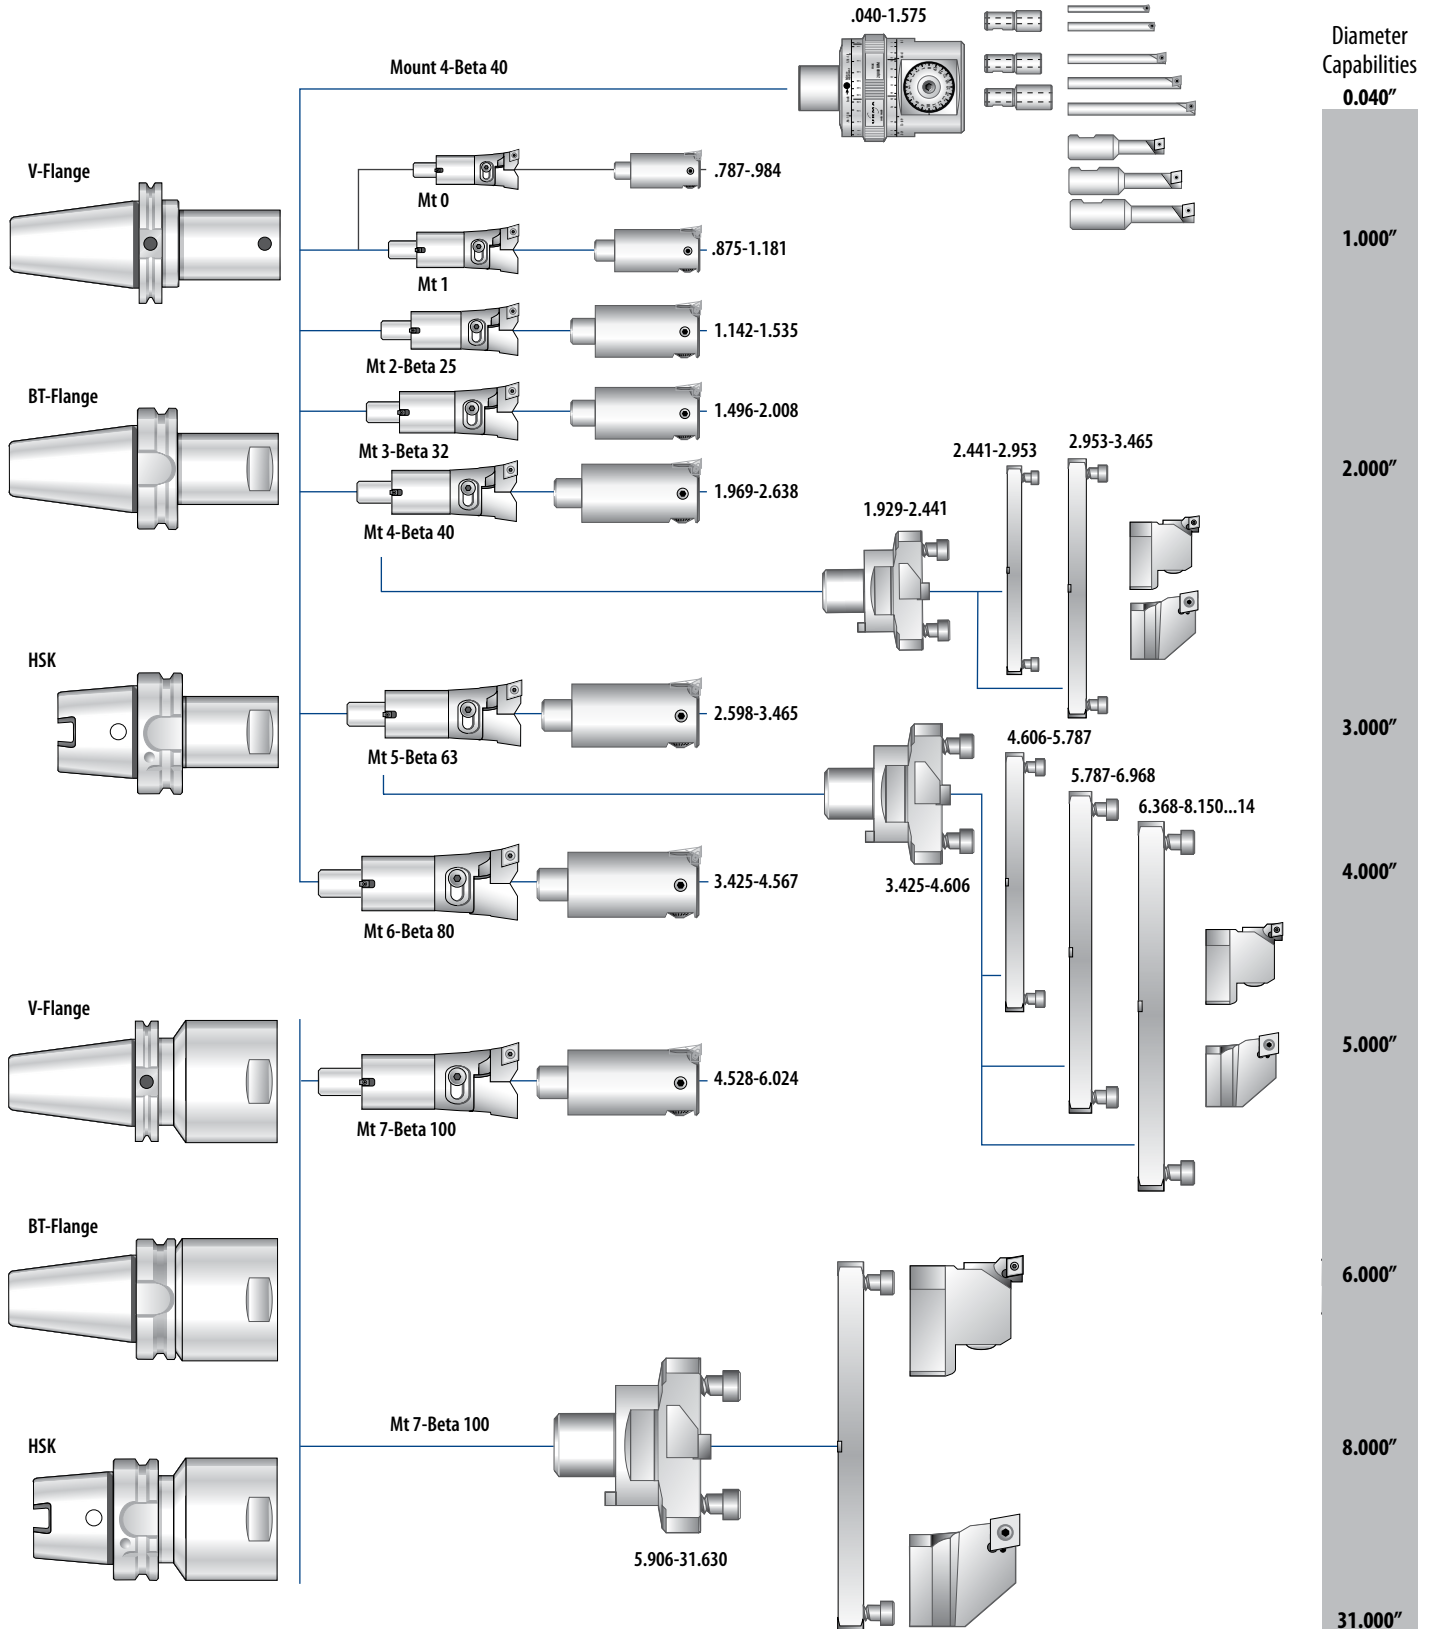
.040-1.575

Diameter Capabilities

0.040″

Mount 4-Beta 40

V-Flange

Mt 0

.787-.984

Mt 1

.875-1.181

1.000″

Mt 2-Beta 25

1.142-1.535

BT-Flange

Mt 3-Beta 32

1.496-2.008

2.441-2.953

2.953-3.465

2.000″

Mt 4-Beta 40

1.969-2.638

1.929-2.441

HSK

Mt 5-Beta 63

2.598-3.465

3.000″

4.606-5.787

5.787-6.968

6.368-8.150...14

3.425-4.606

Mt 6-Beta 80

3.425-4.567

4.000″

V-Flange

Mt 7-Beta 100

4.528-6.024

5.000″

BT-Flange

6.000″

HSK

Mt 7-Beta 100

8.000″

5.906-31.630

31.000″